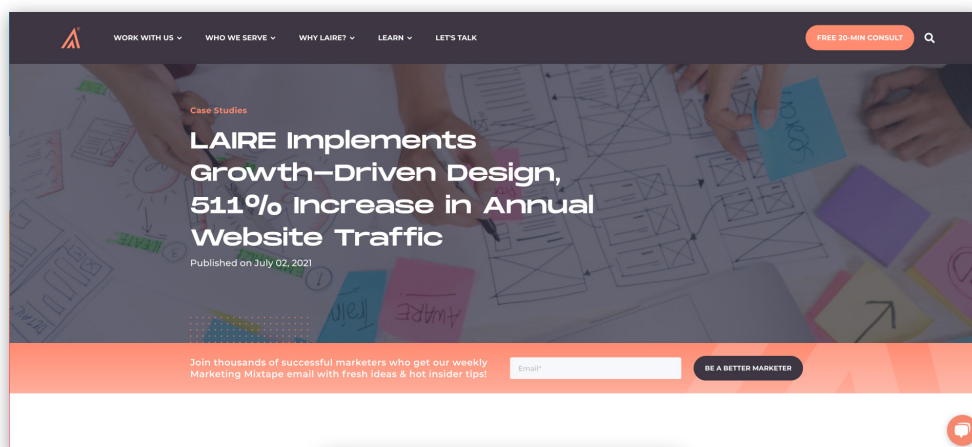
WORK WITH US ⌄ WHO WE SERVE ⌄ WHY LAIRE? ⌄ LEARN ⌄ LET'S TALK

FREE 20-MIN CONSULT

Case Studies

LAIRE Implements Growth-Driven Design, 511% Increase in Annual Website Traffic

Published on July 02, 2021

Join thousands of successful marketers who get our weekly Marketing Mixtape email with fresh ideas & hot insider tips!

Email*

BE A BETTER MARKETER